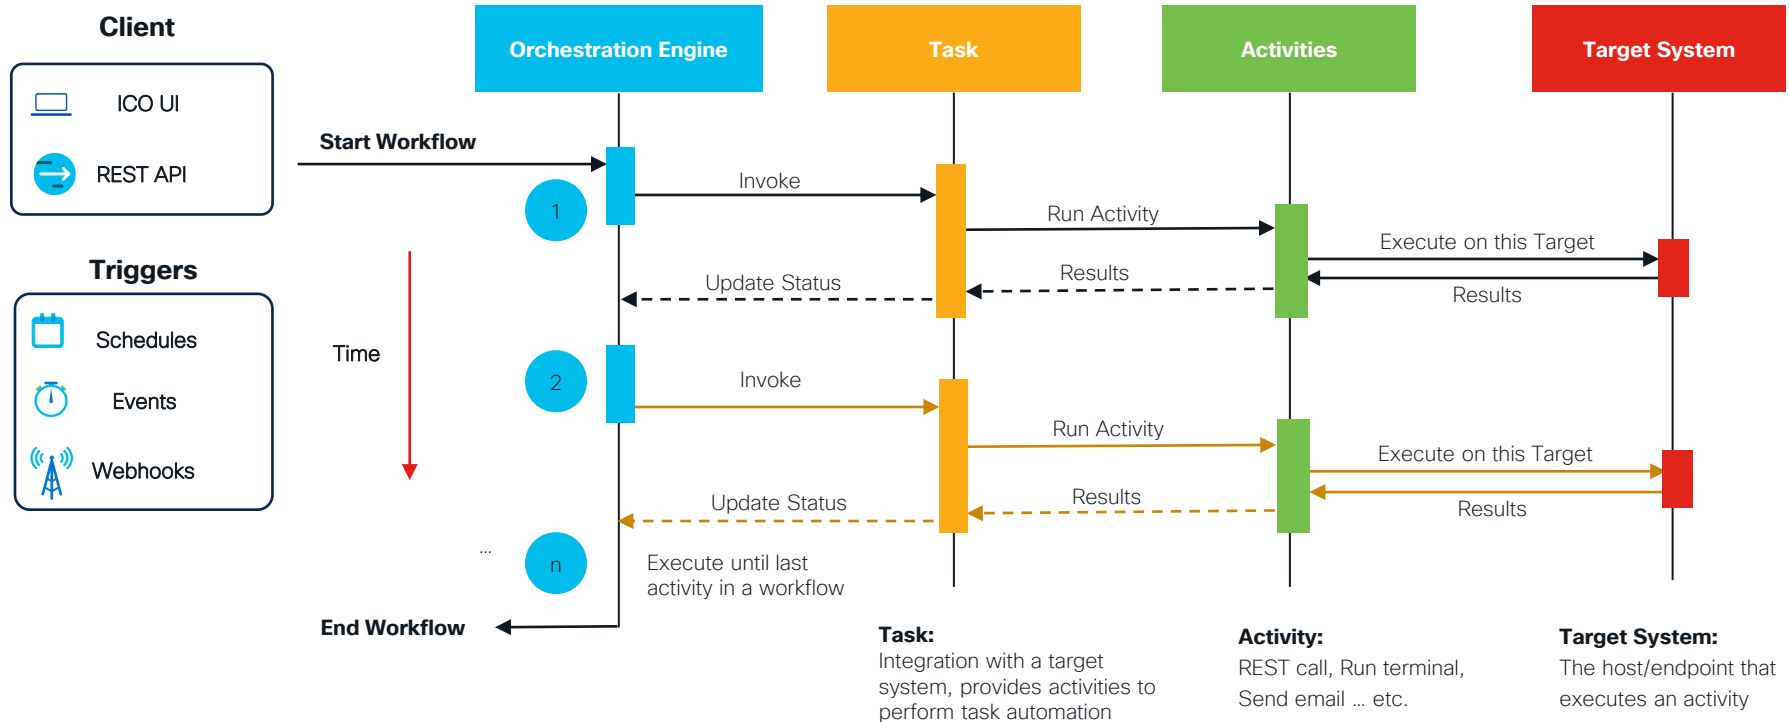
Client

ICO UI

REST API

Triggers

Schedules

Events

Webhooks

Orchestration Engine

Task

Activities

Target System

Start Workflow

Invoke

1

Run Activity

Execute on this Target

Results

Update Status

Results

Time

2

Invoke

Run Activity

Execute on this Target

Results

Update Status

Results

...

n

Execute until last activity in a workflow

End Workflow

Task:
Integration with a target system, provides activities to perform task automation

Activity:
REST call, Run terminal, Send email ... etc.

Target System:
The host/endpoint that executes an activity